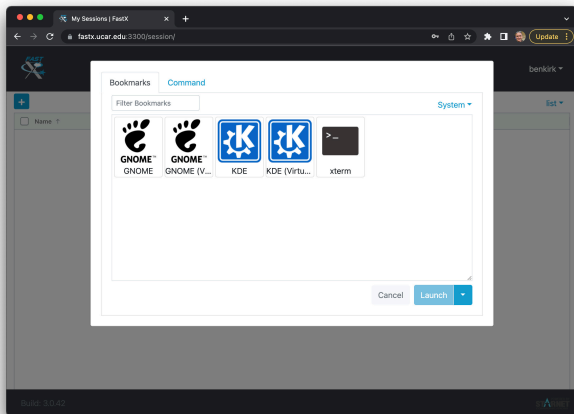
My Sessions | FastX

fastx.ucar.edu:3300/session/

Update

benkirk

+

list

Name

Bookmarks

Command

Filter Bookmarks

System

GNOME™

GNOME

GNOME™

GNOME (V...

KDE

KDE (Virtu...

>_

xterm

Cancel

Launch

Build: 3.0.42